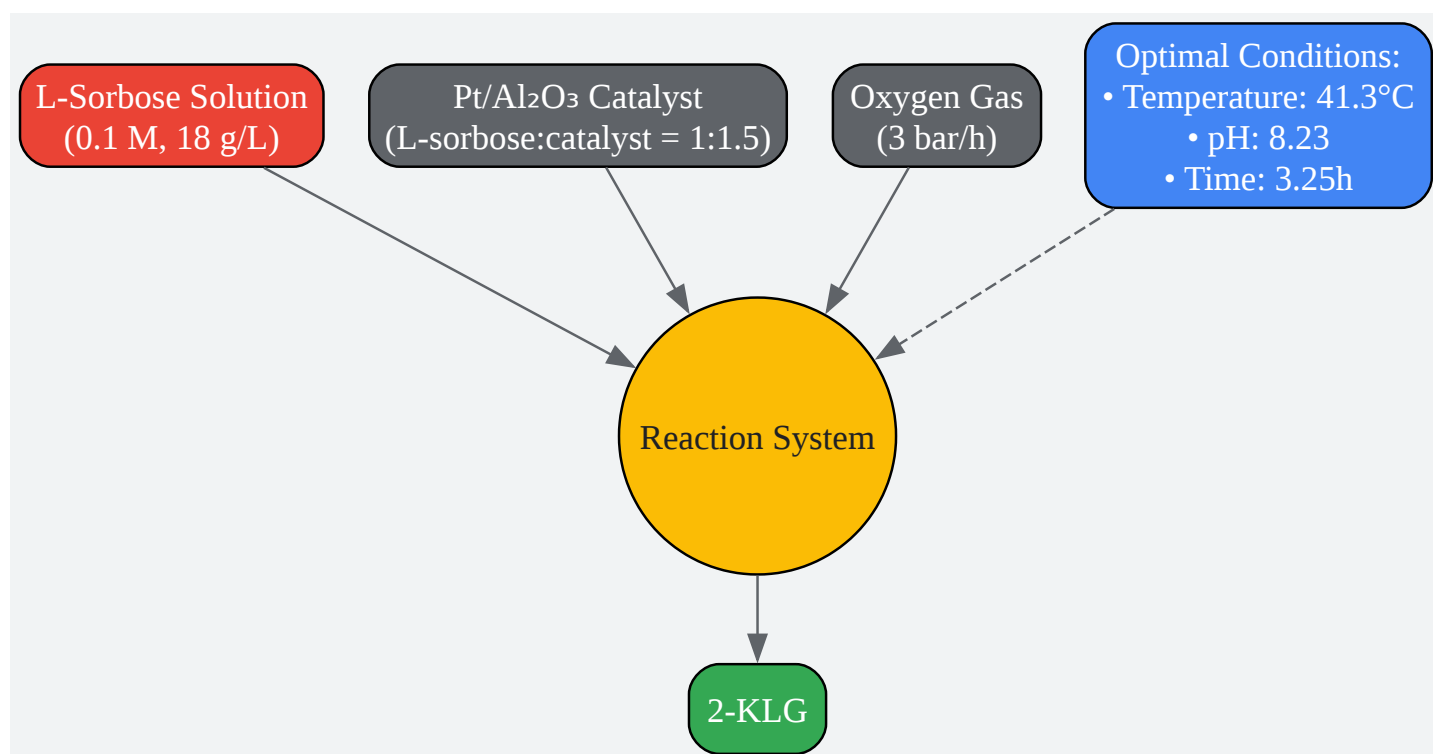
L-Sorbose Solution
(0.1 M, 18 g/L)

Pt/$Al_2O_3$ Catalyst
(L-sorbose:catalyst = 1:1.5)

Oxygen Gas
(3 bar/h)

Optimal Conditions:
• Temperature: 41.3°C
• pH: 8.23
• Time: 3.25h

Reaction System

2-KLG